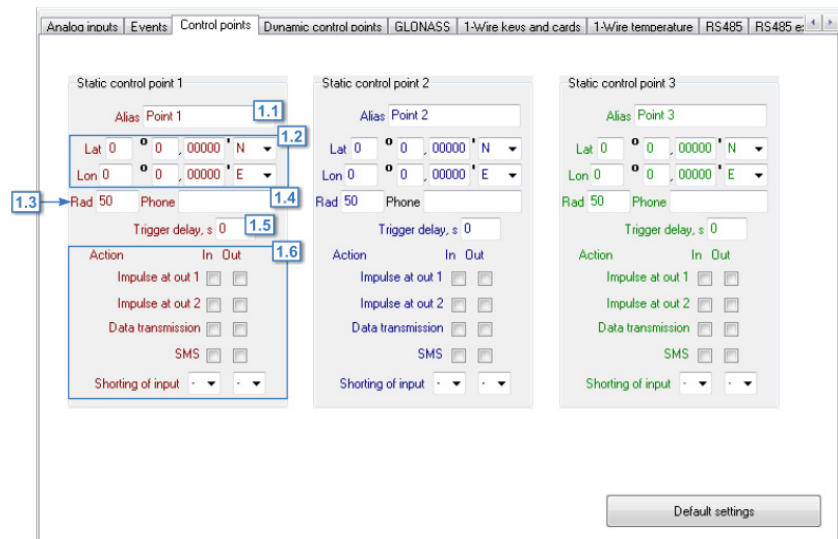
Analog inputs | Events | Control points | Dynamic control points | GLONASS | 1-Wire keys and cards | 1-Wire temperature | RS485 | RS485 e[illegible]

Static control point 1

Alias Point 1 1.1

1.2
Lat 0 ° 0 , 00000 ' N
Lon 0 ° 0 , 00000 ' E

1.3 Rad 50 Phone 1.4

Trigger delay, s 0 1.5

1.6
Action In Out
Impulse at out 1
Impulse at out 2
Data transmission
SMS
Shorting of input - -

Static control point 2

Alias Point 2
Lat 0 ° 0 , 00000 ' N
Lon 0 ° 0 , 00000 ' E
Rad 50 Phone
Trigger delay, s 0
Action In Out
Impulse at out 1
Impulse at out 2
Data transmission
SMS
Shorting of input - -

Static control point 3

Alias Point 3
Lat 0 ° 0 , 00000 ' N
Lon 0 ° 0 , 00000 ' E
Rad 50 Phone
Trigger delay, s 0
Action In Out
Impulse at out 1
Impulse at out 2
Data transmission
SMS
Shorting of input - -

Default settings